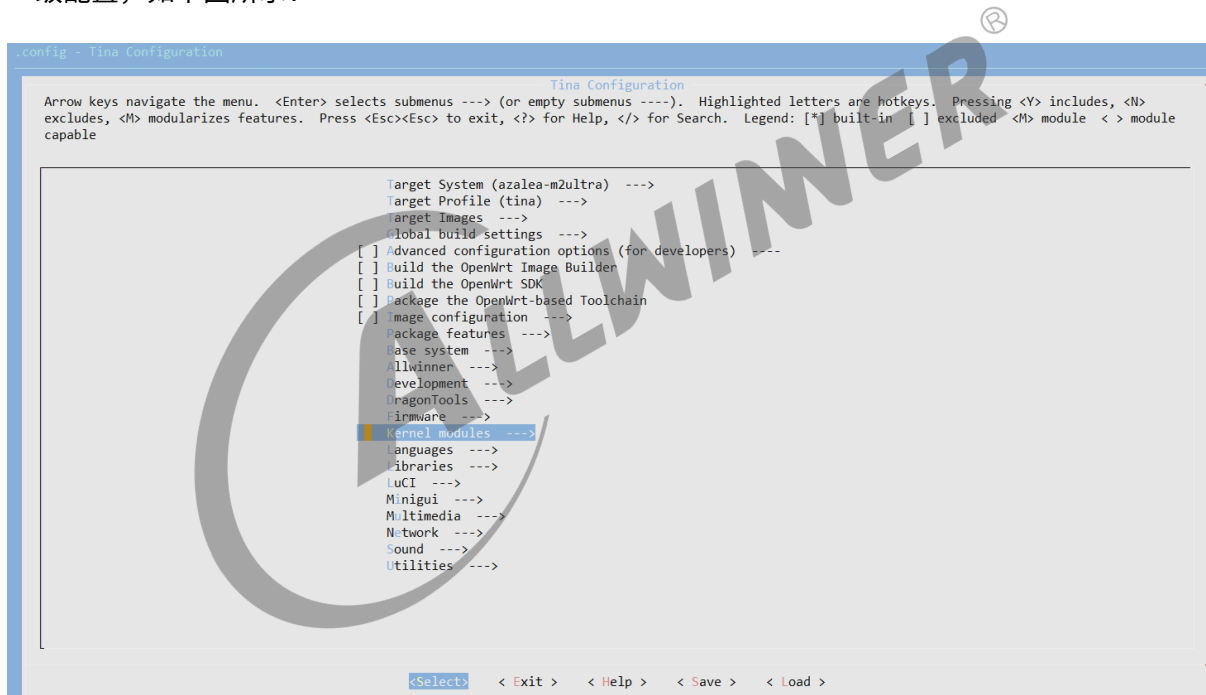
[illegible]

.config - Tina Configuration

Tina Configuration

Arrow keys navigate the menu. <Enter> selects submenus ---> (or empty submenus ----). Highlighted letters are hotkeys. Pressing <Y> includes, <N> excludes, <M> modularizes features. Press <Esc><Esc> to exit, <?> for Help, </> for Search. Legend: [*] built-in [ ] excluded <M> module < > module capable

Target System (azalea-m2ultra) --->
Target Profile (tina) --->
Target Images --->
Global build settings --->
[ ] Advanced configuration options (for developers) ----
[ ] Build the OpenWrt Image Builder
[ ] Build the OpenWrt SDK
[ ] Package the OpenWrt-based Toolchain
[ ] Image configuration --->
Package features --->
Base system --->
Allwinner --->
Development --->
DragonTools --->
Firmware --->
Kernel modules --->
Languages --->
Libraries --->
LuCI --->
Minigui --->
Multimedia --->
Network --->
Sound --->
Utilities --->

<Select> < Exit > < Help > < Save > < Load >

ALLWINER ®